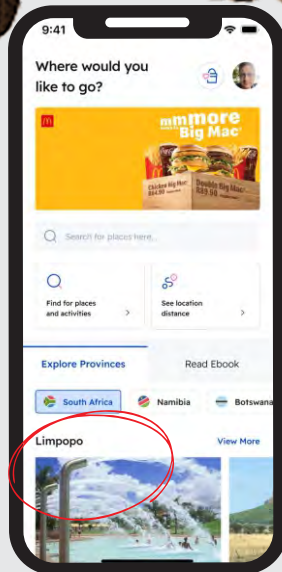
9:41

Where would you like to go?

mmmore Big Mac

Chicken Big Mac R64.90

Double Big Mac R69.90

Search for places here...

Find for places and activities

See location distance

Explore Provinces

Read Ebook

South Africa

Namibia

Botswana

Limpopo

View More